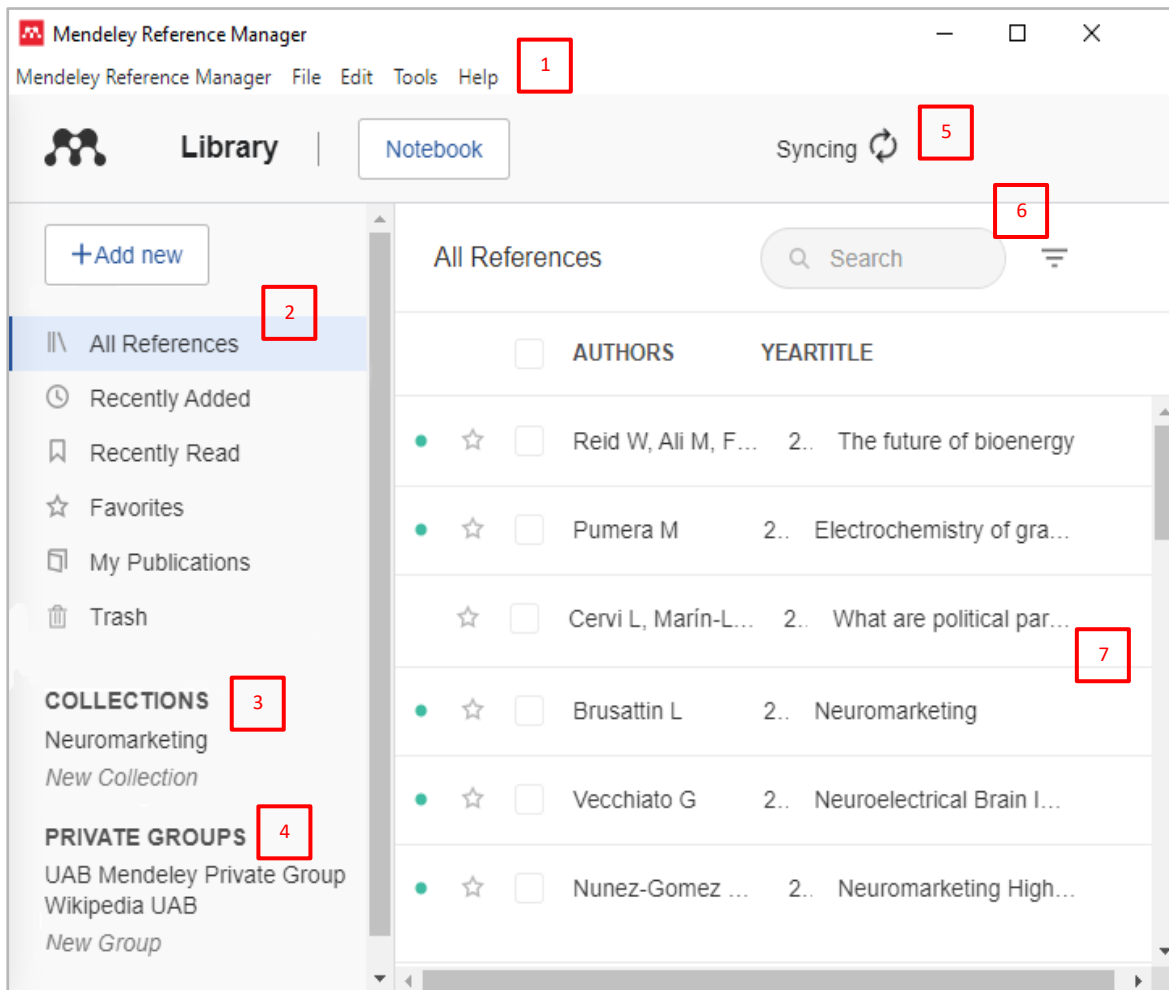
Mendeley Reference Manager

Mendeley Reference Manager File Edit Tools Help

1

Library

Notebook

Syncing

5

6

+Add new

All References

Search

2

All References

Recently Added

Recently Read

Favorites

My Publications

Trash

AUTHORS

YEARTITLE

Reid W, Ali M, F... 2.. The future of bioenergy

Pumera M 2.. Electrochemistry of gra...

Cervi L, Marín-L... 2.. What are political par...

7

COLLECTIONS

3

Neuromarketing

New Collection

Brusattin L 2.. Neuromarketing

PRIVATE GROUPS

4

Vecchiato G 2.. Neuroelectrical Brain I...

UAB Mendeley Private Group

Wikipedia UAB

New Group

Nunez-Gomez ... 2.. Neuromarketing High...